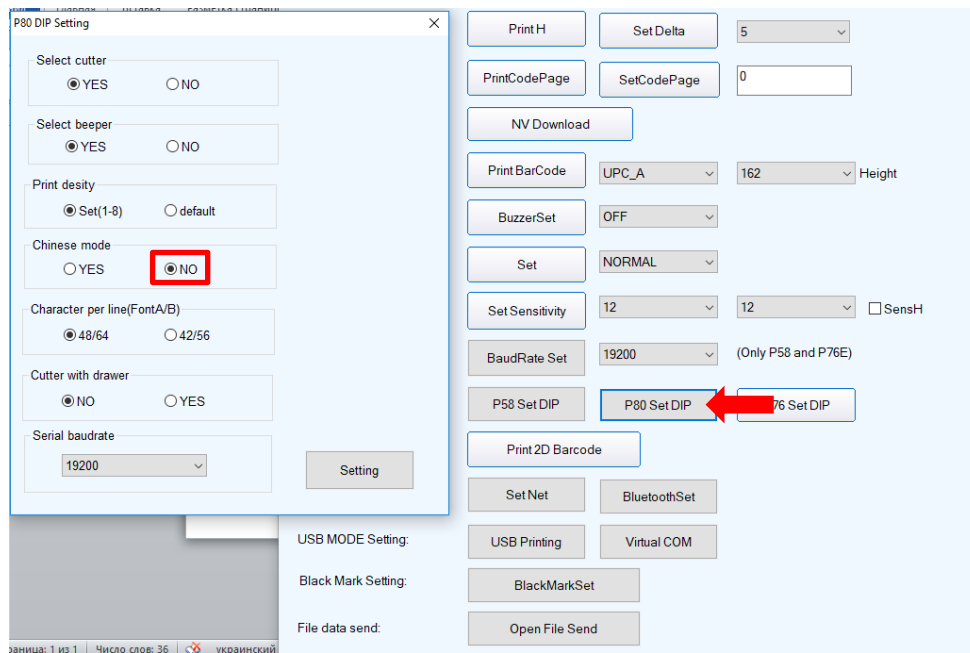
P80 DIP Setting

Select cutter
YES NO

Select beeper
YES NO

Print desity
Set(1-8) default

Chinese mode
YES NO

Character per line(FontA/B)
48/64 42/56

Cutter with drawer
NO YES

Serial baudrate
19200

Setting

Print H
Set Delta
5
PrintCodePage
SetCodePage
0
NV Download
Print BarCode
UPC_A
162
Height
BuzzerSet
OFF
Set
NORMAL
Set Sensitivity
12
12
SensH
BaudRate Set
19200
(Only P58 and P76E)
P58 Set DIP
P80 Set DIP
76 Set DIP
Print 2D Barcode
Set Net
BluetoothSet
USB MODE Setting:
USB Printing
Virtual COM
Black Mark Setting:
BlackMarkSet
File data send:
Open File Send

раница: 1 из 1 Число слов: 36 украинский